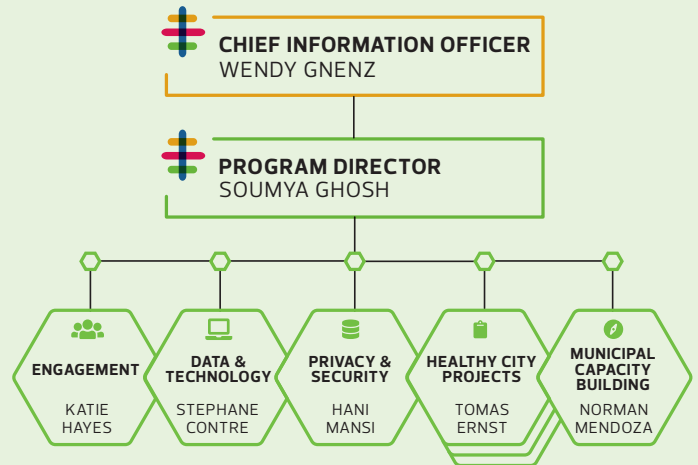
CHIEF INFORMATION OFFICER
WENDY GNENZ

PROGRAM DIRECTOR
SOUMYA GHOSH

ENGAGEMENT
KATIE HAYES

DATA & TECHNOLOGY
STEPHANE CONTRE

PRIVACY & SECURITY
HANI MANSI

HEALTHY CITY PROJECTS
TOMAS ERNST

MUNICIPAL CAPACITY BUILDING
NORMAN MENDOZA